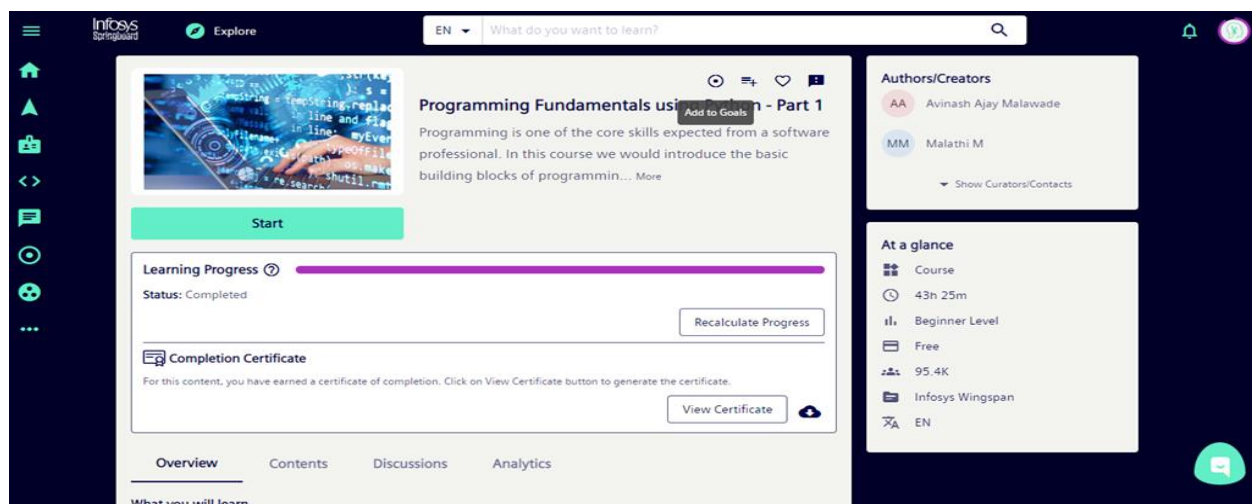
Infosys Springboard

Explore

EN

What do you want to learn?

Add to Goals

Programming Fundamentals usi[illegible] - Part 1

Programming is one of the core skills expected from a software professional. In this course we would introduce the basic building blocks of programmin... More

Start

Learning Progress

Status: Completed

Recalculate Progress

Completion Certificate

For this content, you have earned a certificate of completion. Click on View Certificate button to generate the certificate.

View Certificate

Overview Contents Discussions Analytics

What you will learn

Authors/Creators

AA Avinash Ajay Malawade

MM Malathi M

Show Curators/Contacts

At a glance

Course

43h 25m

Beginner Level

Free

95.4K

Infosys Wingspan

EN